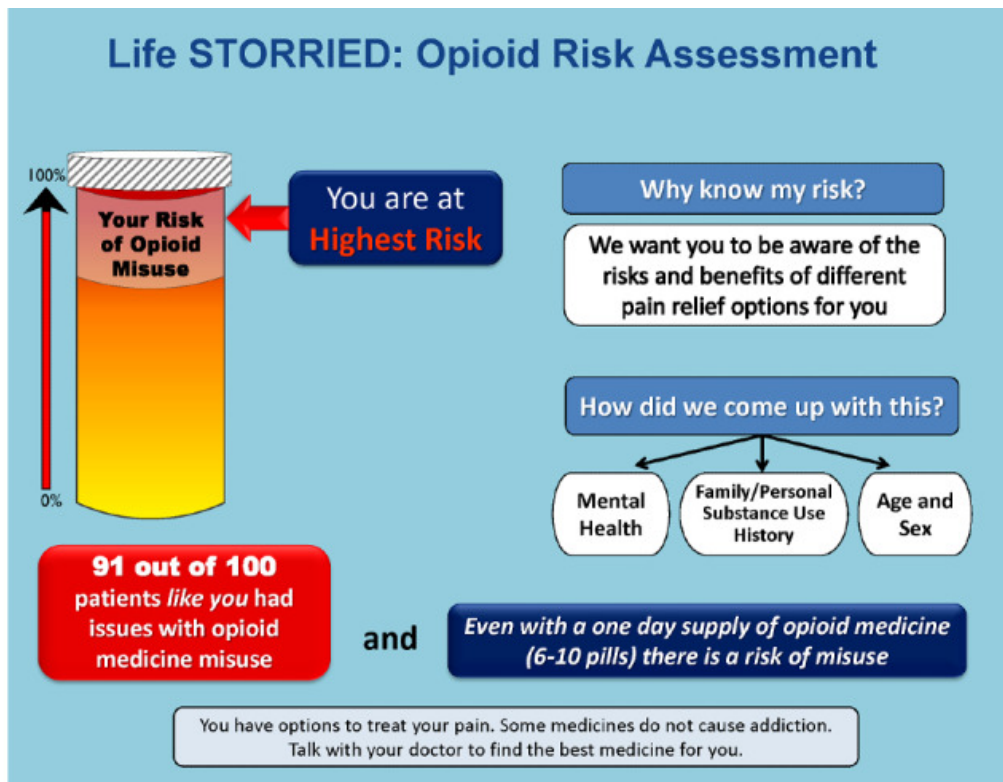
Life STORRIED: Opioid Risk Assessment

100%

Your Risk of Opioid Misuse

0%

You are at Highest Risk

Why know my risk?

We want you to be aware of the risks and benefits of different pain relief options for you

How did we come up with this?

Mental Health

Family/Personal Substance Use History

Age and Sex

91 out of 100 patients *like you* had issues with opioid medicine misuse

and

*Even with a one day supply of opioid medicine (6-10 pills) there is a risk of misuse*

You have options to treat your pain. Some medicines do not cause addiction. Talk with your doctor to find the best medicine for you.